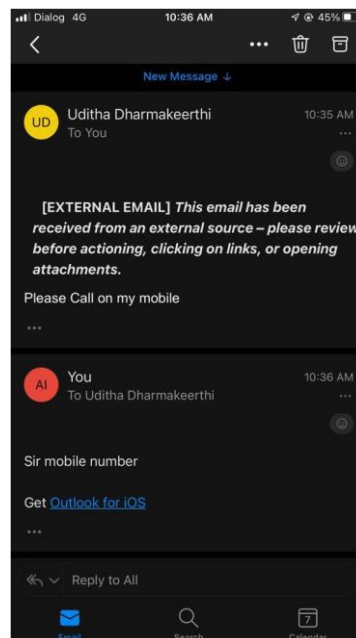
Dialog 4G 10:36 AM 45%

New Message ↓

UD Uditha Dharmakeerthi 10:35 AM
To You

[EXTERNAL EMAIL] This email has been received from an external source – please review before actioning, clicking on links, or opening attachments.

Please Call on my mobile

...

AI You 10:36 AM
To Uditha Dharmakeerthi

Sir mobile number

Get Outlook for iOS

...

Reply to All

Email Search 7 Calendar